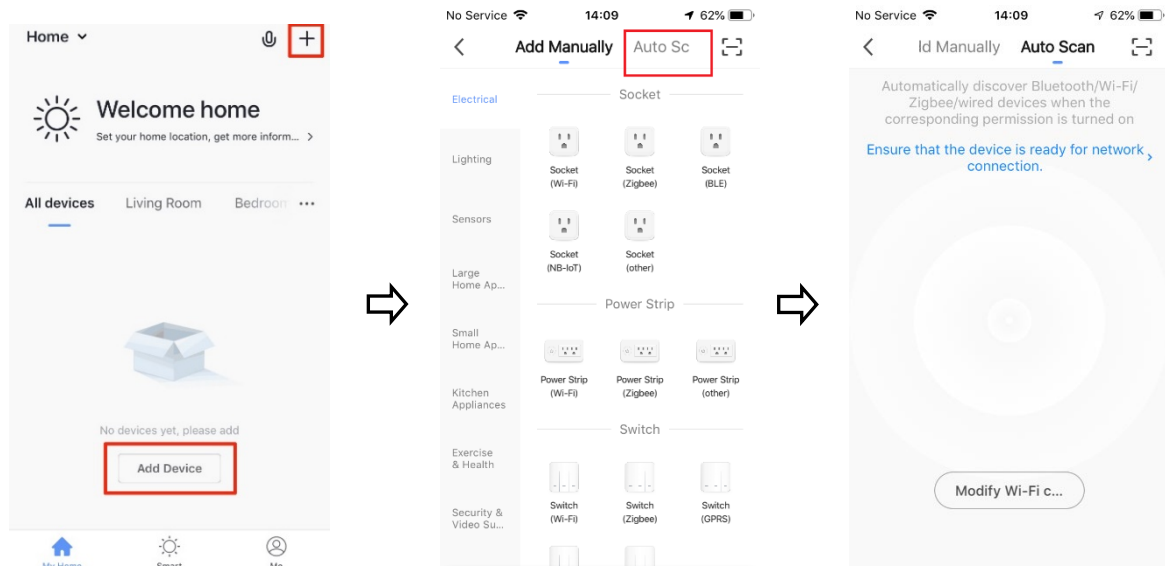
Home

+

Welcome home

Set your home location, get more inform...

All devices Living Room Bedroom ...

No devices yet, please add

Add Device

My Home Smart Me

No Service 14:09 62%

Add Manually Auto Sc

Electrical

Lighting

Sensors

Large Home Ap...

Small Home Ap...

Kitchen Appliances

Exercise & Health

Security & Video Su...

Socket

Socket (Wi-Fi) Socket (Zigbee) Socket (BLE)

Socket (NB-IoT) Socket (other)

Power Strip

Power Strip (Wi-Fi) Power Strip (Zigbee) Power Strip (other)

Switch

Switch (Wi-Fi) Switch (Zigbee) Switch (GPRS)

No Service 14:09 62%

ld Manually Auto Scan

Automatically discover Bluetooth/Wi-Fi/ Zigbee/wired devices when the corresponding permission is turned on

Ensure that the device is ready for network connection.

Modify Wi-Fi c...